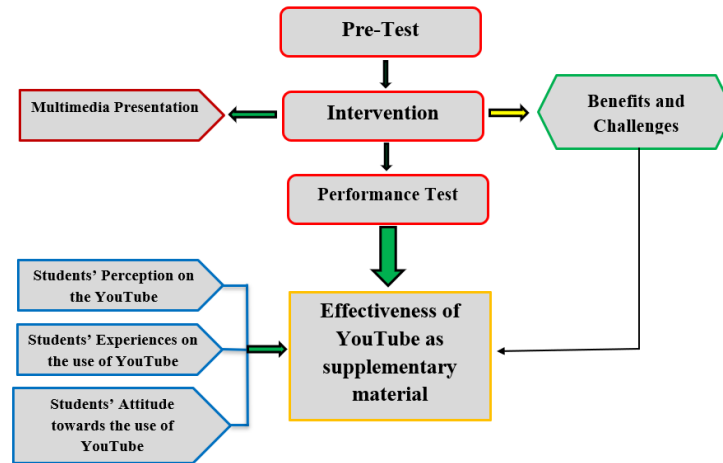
Pre-Test

Multimedia Presentation

Intervention

Benefits and Challenges

Performance Test

Students' Perception on the YouTube

Students' Experiences on the use of YouTube

Students' Attitude towards the use of YouTube

Effectiveness of YouTube as supplementary material